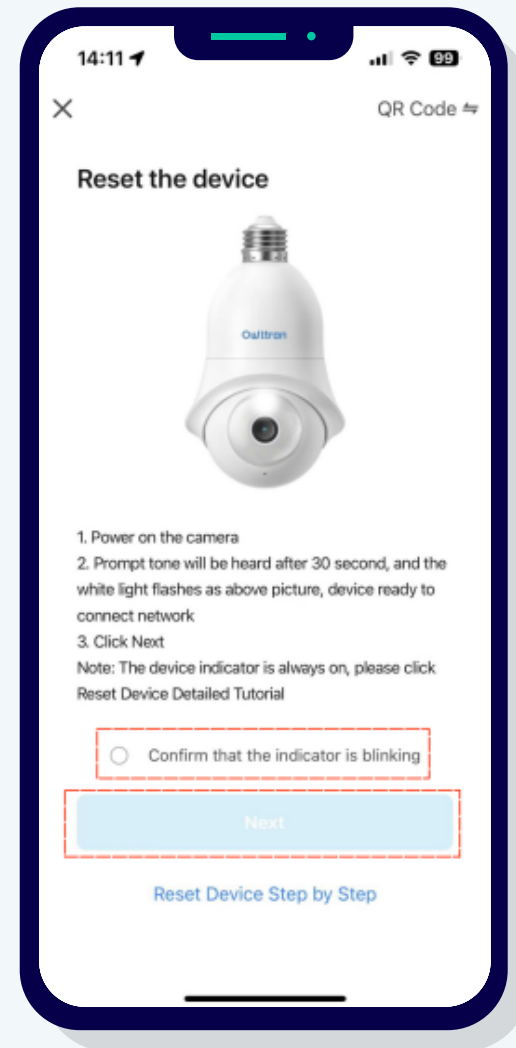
14:11

99

QR Code ⇋

Reset the device

Owltron

1. Power on the camera
2. Prompt tone will be heard after 30 second, and the white light flashes as above picture, device ready to connect network
3. Click Next
Note: The device indicator is always on, please click Reset Device Detailed Tutorial

Confirm that the indicator is blinking

Next

Reset Device Step by Step